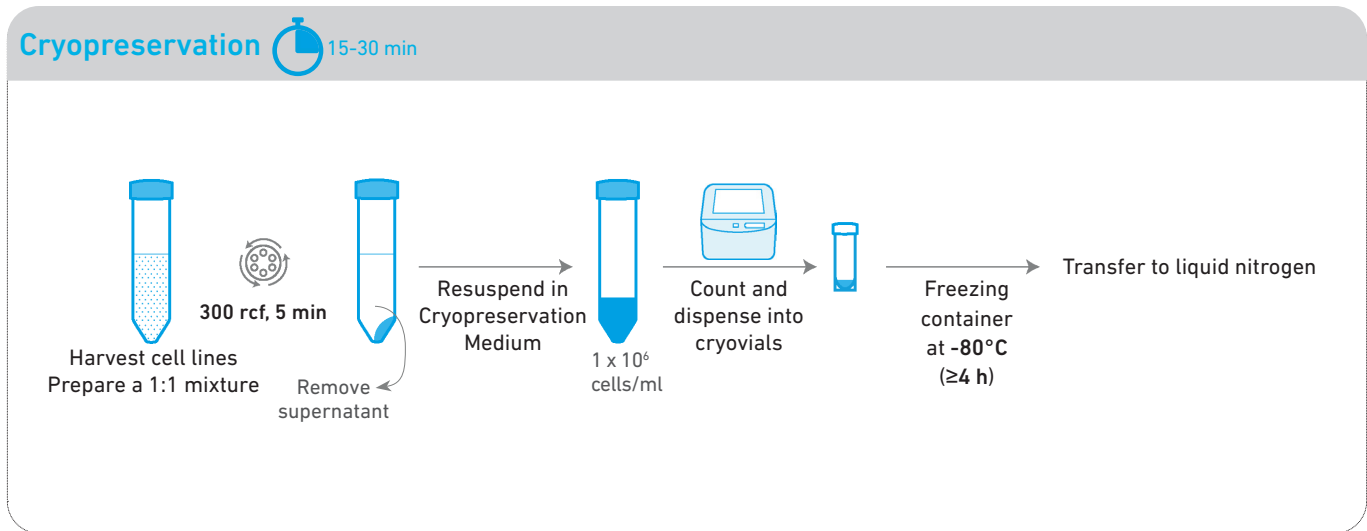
Cryopreservation 15-30 min

300 rcf, 5 min

Harvest cell lines
Prepare a 1:1 mixture

Remove supernatant

Resuspend in Cryopreservation Medium

$1 \times 10^6$ cells/ml

Count and dispense into cryovials

Freezing container at -80°C (≥4 h)

Transfer to liquid nitrogen